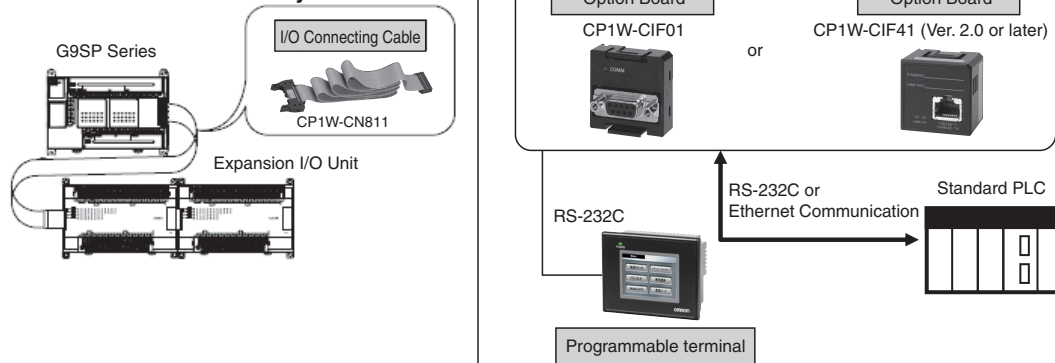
G9SP Series

I/O Connecting Cable

CP1W-CN811

Expansion I/O Unit

Option Board

CP1W-CIF01

or

Option Board

CP1W-CIF41 (Ver. 2.0 or later)

RS-232C or Ethernet Communication

Standard PLC

RS-232C

Programmable terminal